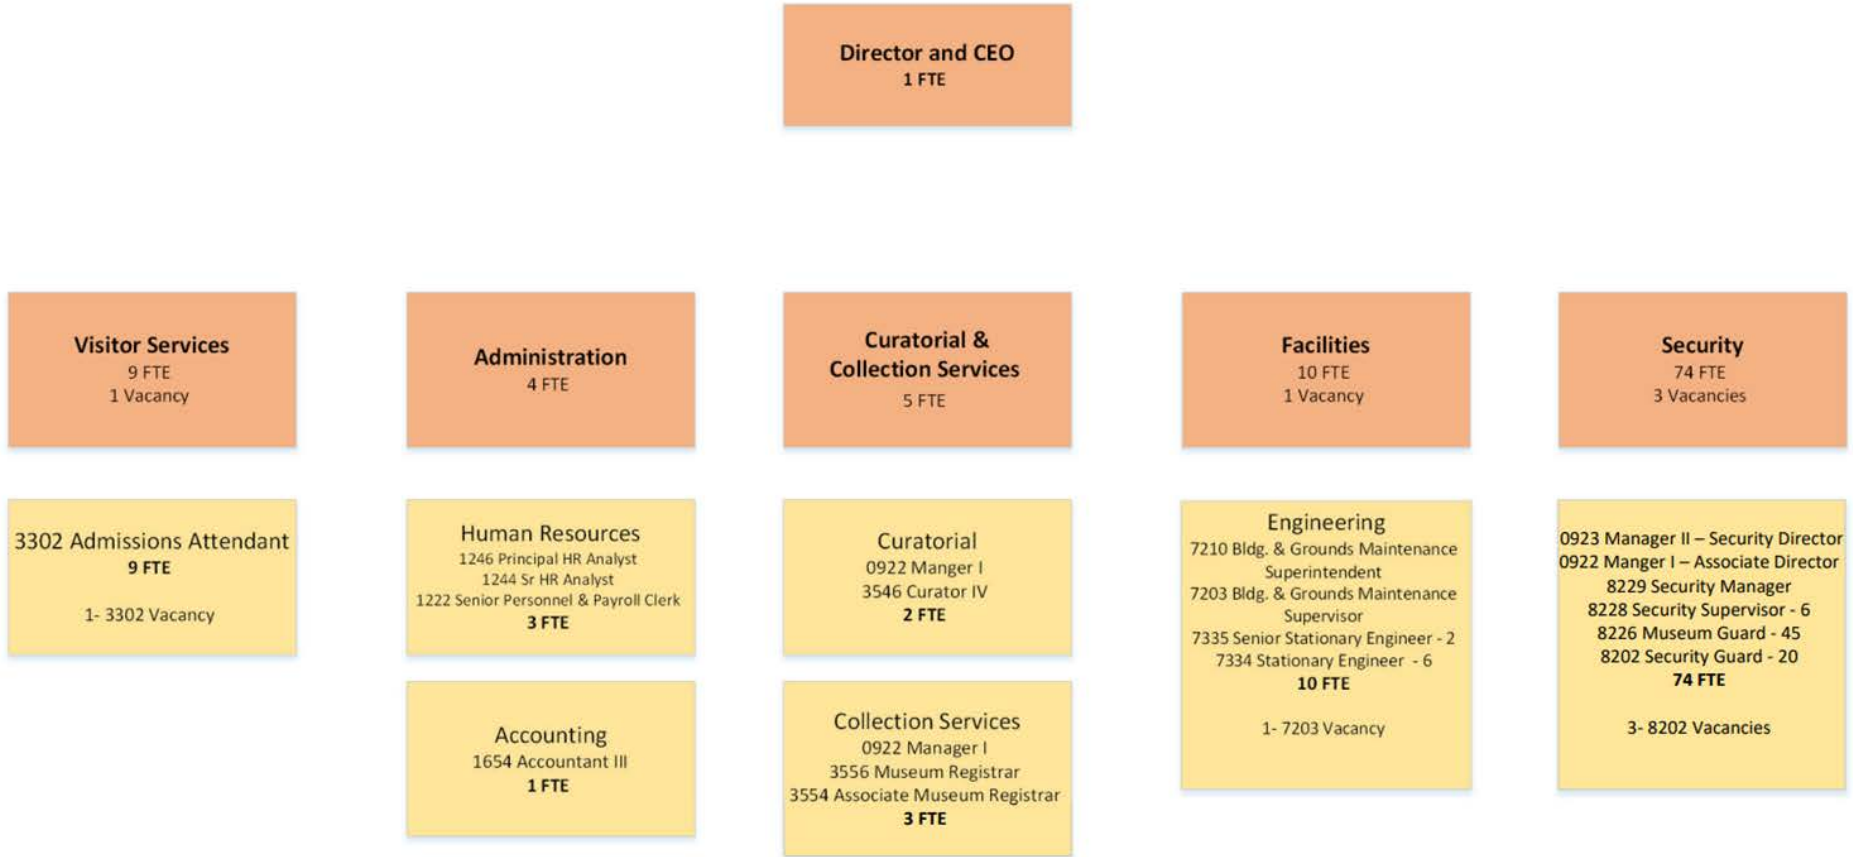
Director and CEO
1 FTE

Visitor Services
9 FTE
1 Vacancy

3302 Admissions Attendant
9 FTE

1- 3302 Vacancy

Administration
4 FTE

Human Resources
1246 Principal HR Analyst
1244 Sr HR Analyst
1222 Senior Personnel & Payroll Clerk
3 FTE

Accounting
1654 Accountant III
1 FTE

Curatorial & Collection Services
5 FTE

Curatorial
0922 Manger I
3546 Curator IV
2 FTE

Collection Services
0922 Manager I
3556 Museum Registrar
3554 Associate Museum Registrar
3 FTE

Facilities
10 FTE
1 Vacancy

Engineering
7210 Bldg. & Grounds Maintenance Superintendent
7203 Bldg. & Grounds Maintenance Supervisor
7335 Senior Stationary Engineer - 2
7334 Stationary Engineer - 6
10 FTE

1- 7203 Vacancy

Security
74 FTE
3 Vacancies

0923 Manager II – Security Director
0922 Manger I – Associate Director
8229 Security Manager
8228 Security Supervisor - 6
8226 Museum Guard - 45
8202 Security Guard - 20
74 FTE

3- 8202 Vacancies